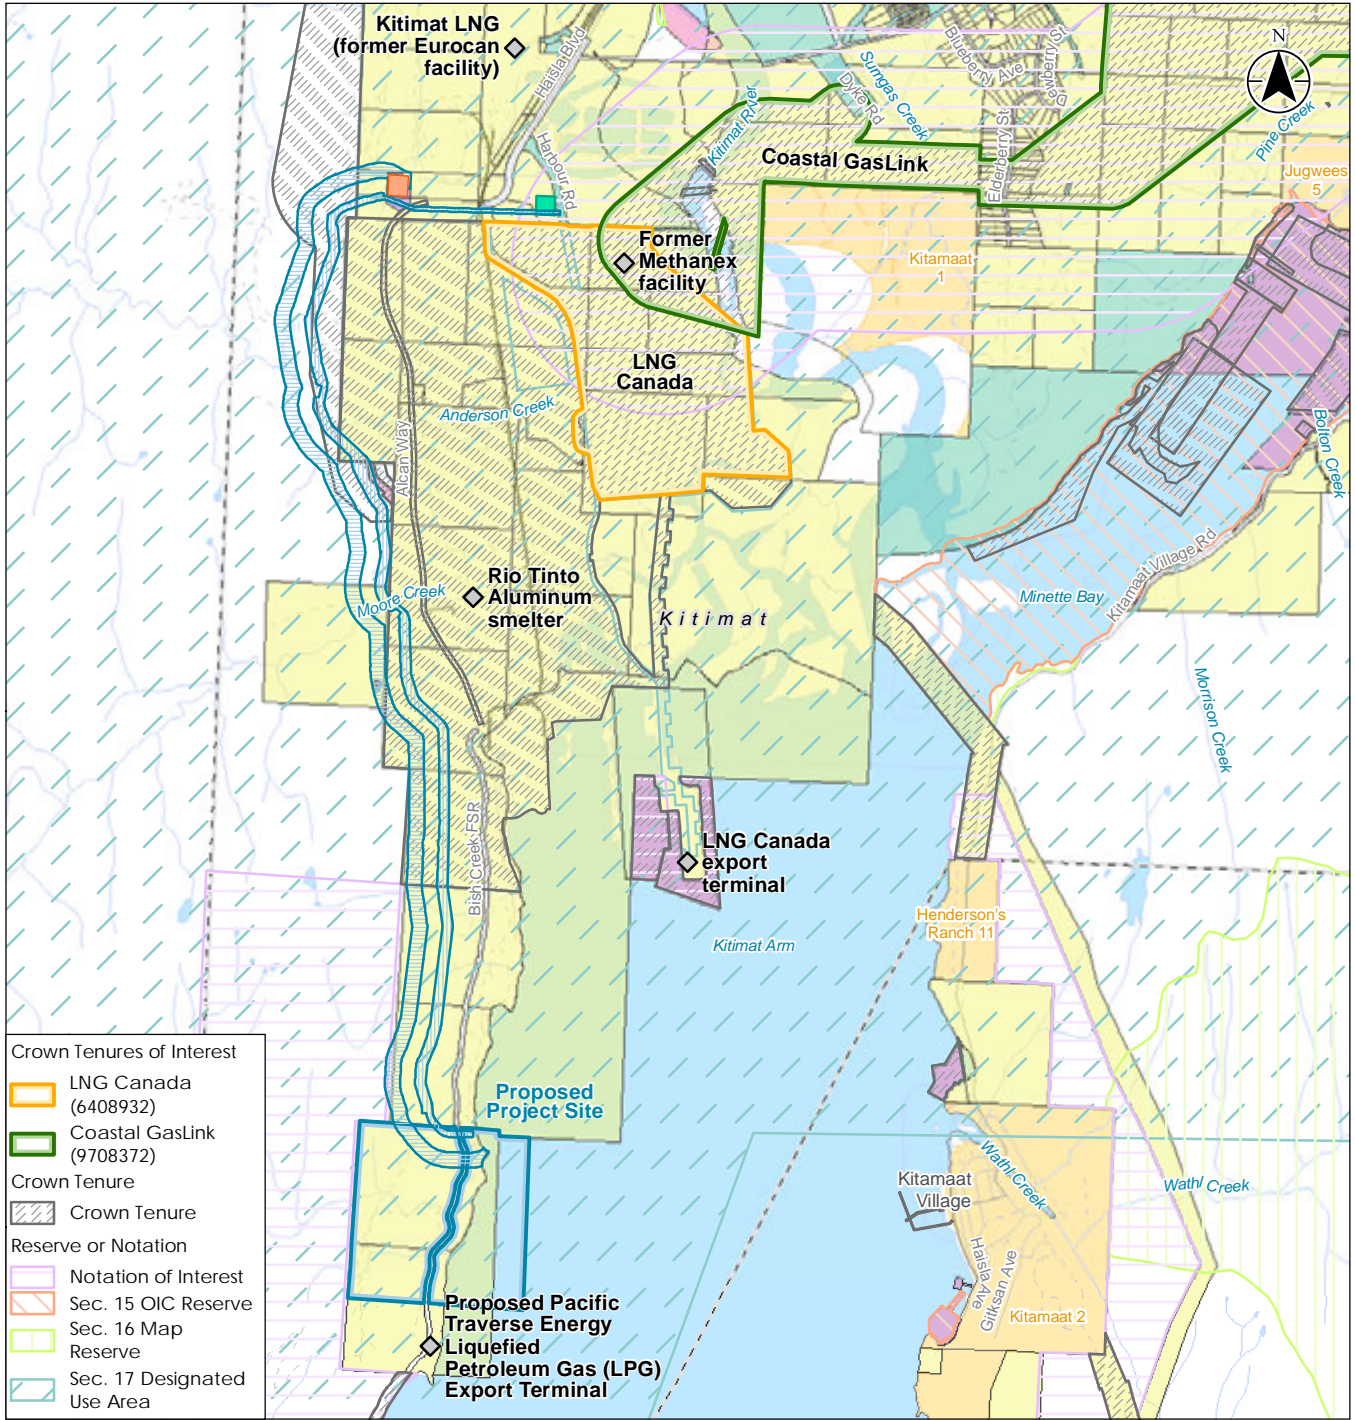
Kitimat LNG (former Eurocan facility)

Haisla Blvd

Harbour Rd

Kitimat River

Sumgas Creek

Dyke Rd

Blueberry Ave

Strawberry St

Elderberry St

N

Pine Creek

Jugwees 5

Coastal GasLink

Former Methanex facility

Kitamaat 1

LNG Canada

Anderson Creek

Alcan Way

Bolton Creek

Kitamaat Village Rd

Minette Bay

Rio Tinto Aluminum smelter

Moore Creek

K i t i m a t

Morrison Creek

LNG Canada export terminal

Bish Creek FSR

Kitimat Arm

Henderson's Ranch 11

Proposed Project Site

Kitamaat Village

Wathl Creek

Wathl Creek

Haisla Ave

Gitksan Ave

Kitamaat 2

Proposed Pacific Traverse Energy Liquefied Petroleum Gas (LPG) Export Terminal

Crown Tenures of Interest
LNG Canada (6408932)
Coastal GasLink (9708372)
Crown Tenure
Crown Tenure
Reserve or Notation
Notation of Interest
Sec. 15 OIC Reserve
Sec. 16 Map Reserve
Sec. 17 Designated Use Area